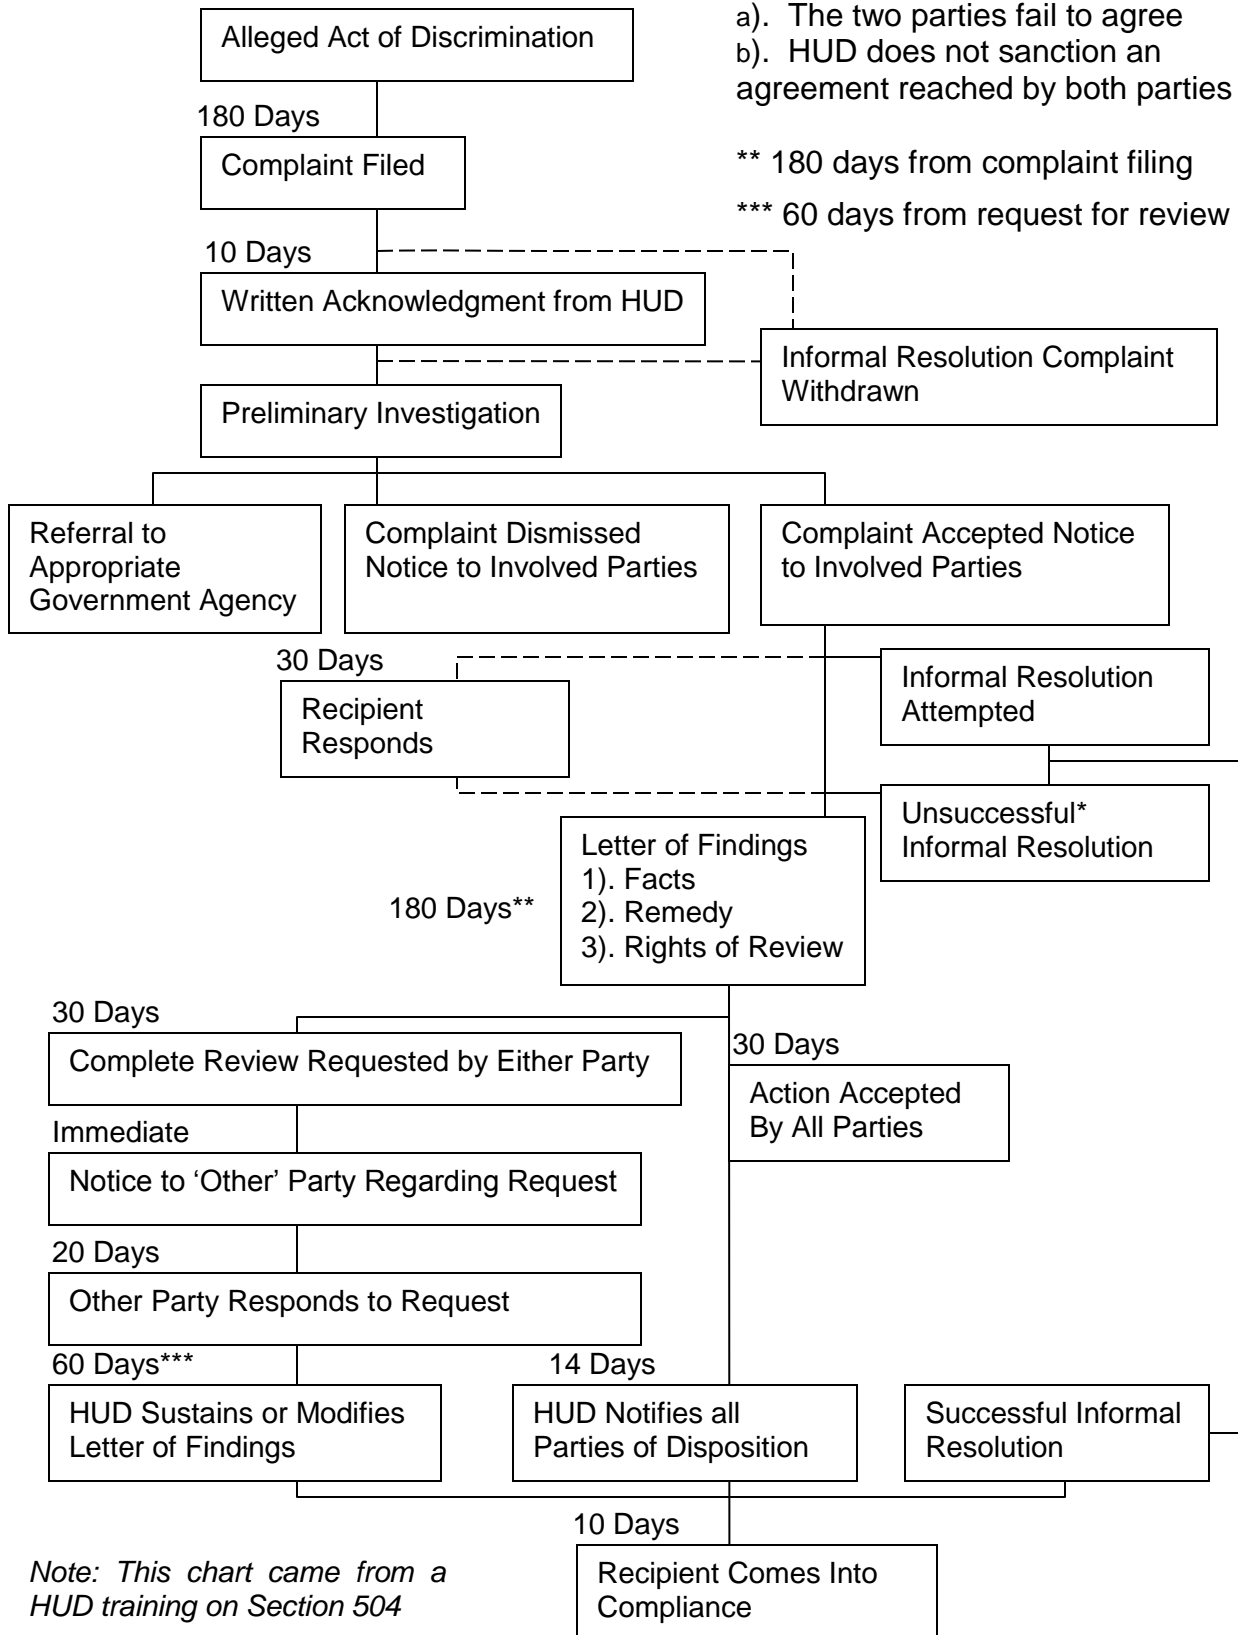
Alleged Act of Discrimination

a). The two parties fail to agree
b). HUD does not sanction an agreement reached by both parties

** 180 days from complaint filing

*** 60 days from request for review

180 Days

Complaint Filed

10 Days

Written Acknowledgment from HUD

Informal Resolution Complaint Withdrawn

Preliminary Investigation

Referral to Appropriate Government Agency

Complaint Dismissed Notice to Involved Parties

Complaint Accepted Notice to Involved Parties

30 Days

Recipient Responds

Informal Resolution Attempted

Unsuccessful* Informal Resolution

180 Days**

Letter of Findings
1). Facts
2). Remedy
3). Rights of Review

30 Days

Complete Review Requested by Either Party

30 Days

Action Accepted By All Parties

Immediate

Notice to 'Other' Party Regarding Request

20 Days

Other Party Responds to Request

60 Days***

HUD Sustains or Modifies Letter of Findings

14 Days

HUD Notifies all Parties of Disposition

Successful Informal Resolution

10 Days

Recipient Comes Into Compliance

*Note: This chart came from a HUD training on Section 504*